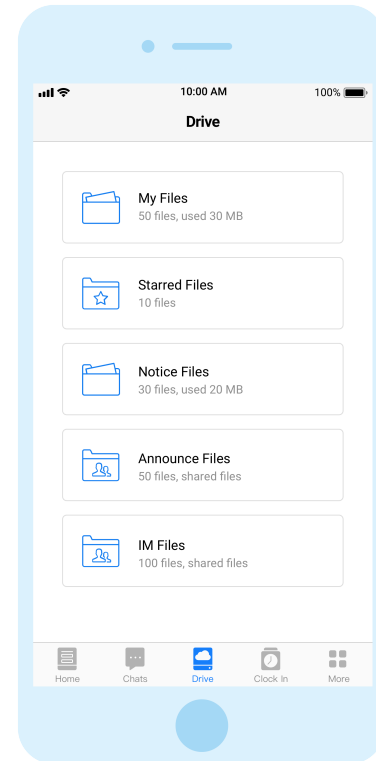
10:00 AM
100%

Drive

My Files
50 files, used 30 MB

Starred Files
10 files

Notice Files
30 files, used 20 MB

Announce Files
50 files, shared files

IM Files
100 files, shared files

Home
Chats
Drive
Clock In
More